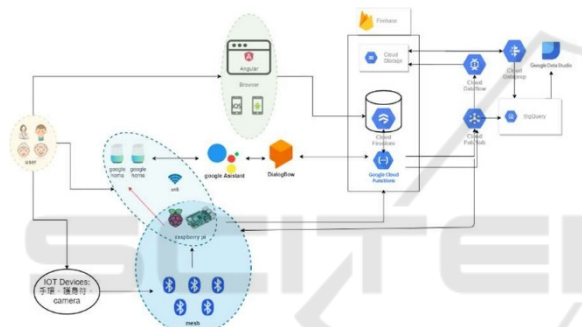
Firebase

Angular

Browser

Cloud Storage

Cloud Dataflow

Cloud Dataproc

Google Data Studio

BigQuery

user

google home

google home

wifi

google Assistant

DialogFlow

Cloud Firestore

Cloud Pub/Sub

Google Cloud Functions

raspberry pi

IOT Devices: 手環、攝影機、camera

mesh